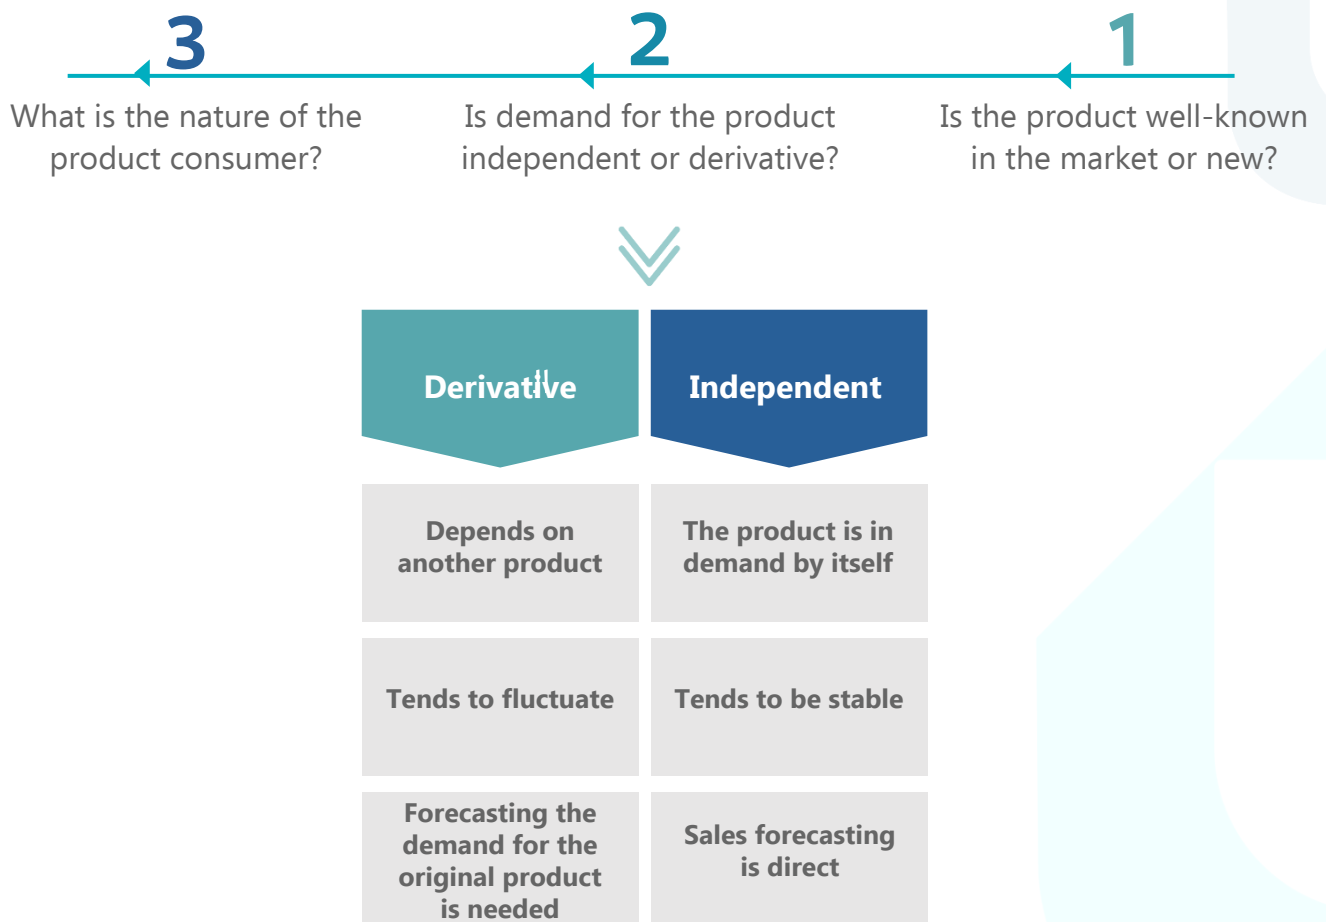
3

What is the nature of the product consumer?

2

Is demand for the product independent or derivative?

1

Is the product well-known in the market or new?

| Derivative | Independent |
|---|---|
| Depends on another product | The product is in demand by itself |
| Tends to fluctuate | Tends to be stable |
| Forecasting the demand for the original product is needed | Sales forecasting is direct |